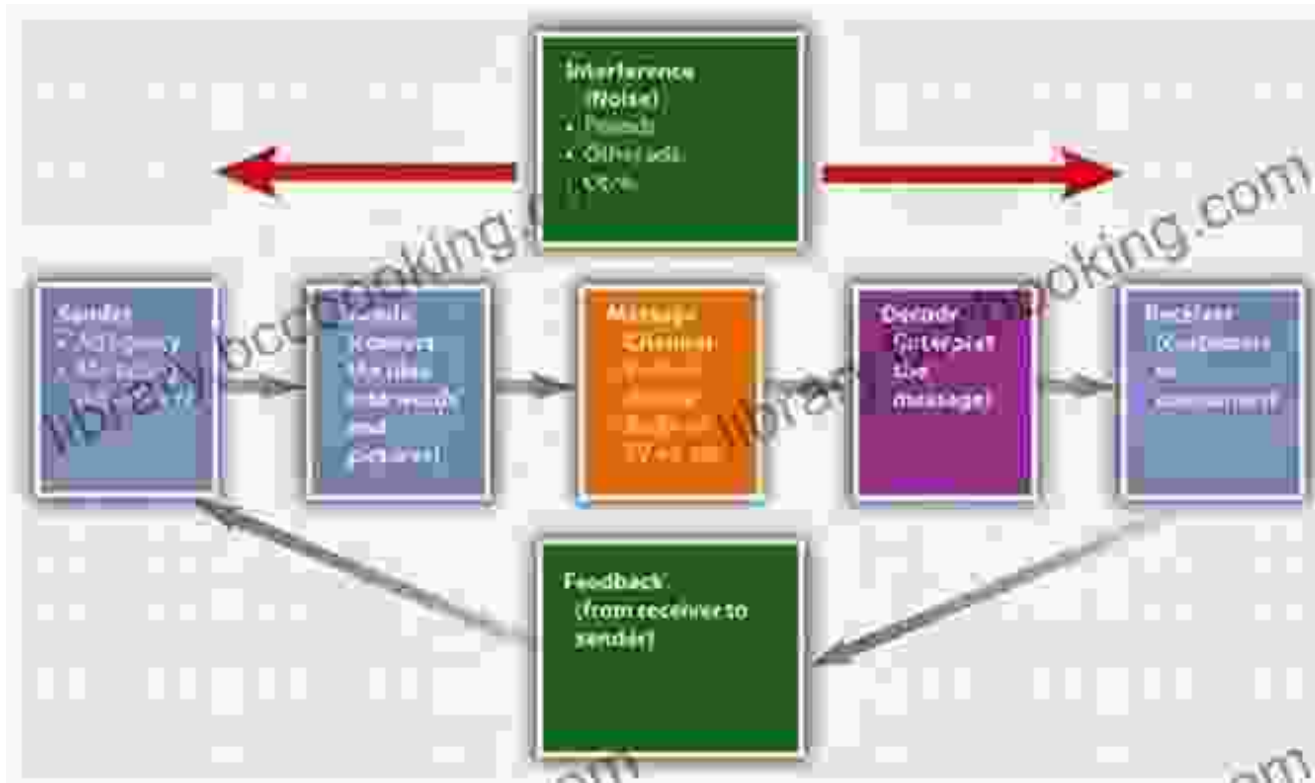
Interference (Noise)
• Friends
• Other ads
• Etc.

Sender
• Ad agency
• Marketing
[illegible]

Encode
Converts the idea into words and pictures

Message Channel
Product display
Radio or TV ad
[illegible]

Decode
(Interpret the message)

Receiver
(Customers or consumers)

Feedback
(from receiver to sender)

librarybookbooking.com
librarybooking.com